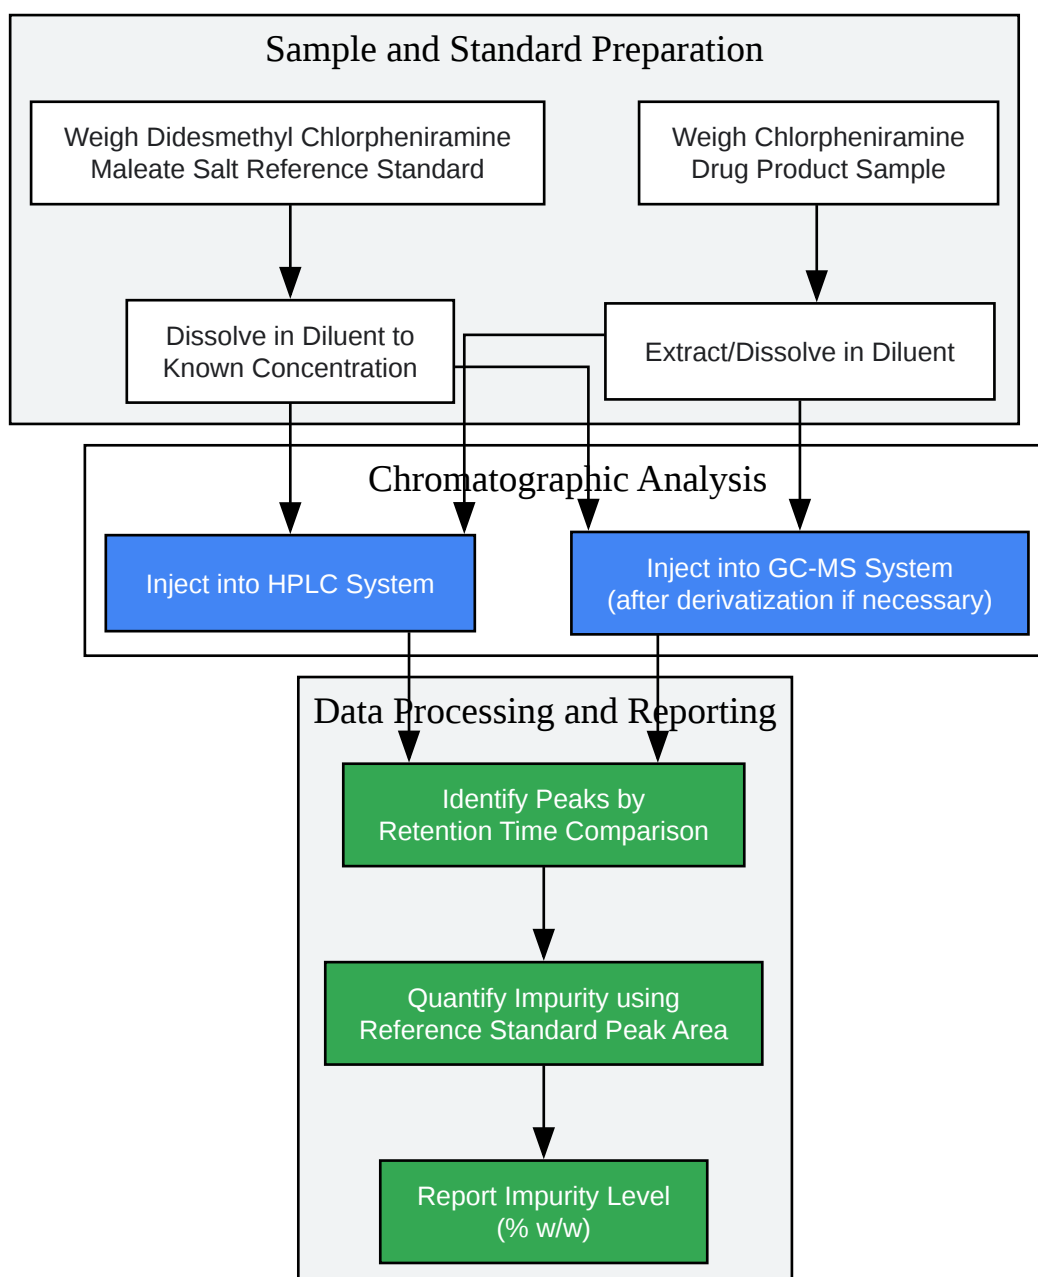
Sample and Standard Preparation

Weigh Didesmethyl Chlorpheniramine Maleate Salt Reference Standard

Weigh Chlorpheniramine Drug Product Sample

Dissolve in Diluent to Known Concentration

Extract/Dissolve in Diluent

Chromatographic Analysis

Inject into HPLC System

Inject into GC-MS System (after derivatization if necessary)

Data Processing and Reporting

Identify Peaks by Retention Time Comparison

Quantify Impurity using Reference Standard Peak Area

Report Impurity Level (% w/w)